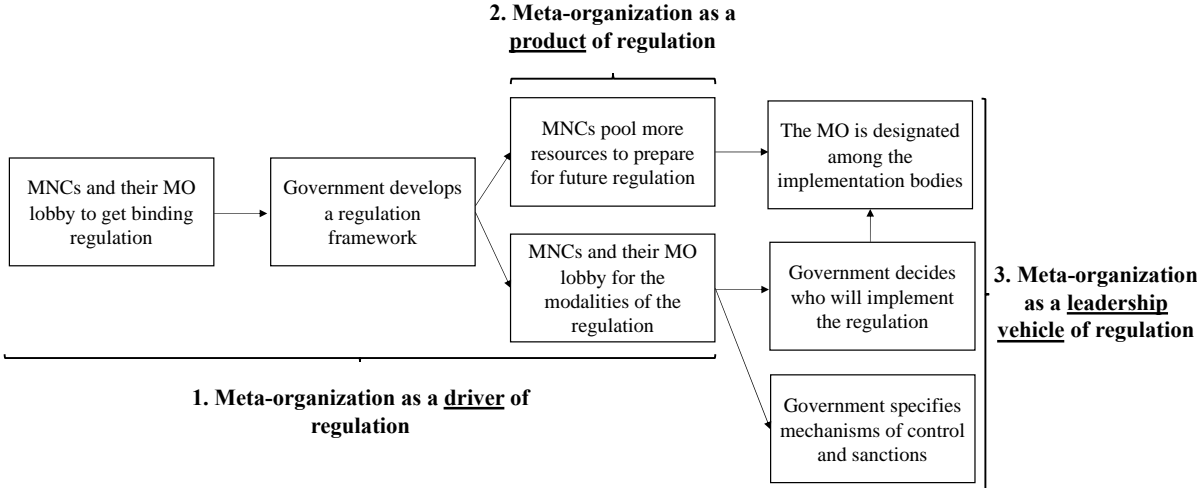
2. Meta-organization as a product of regulation

MNCs and their MO lobby to get binding regulation

Government develops a regulation framework

MNCs pool more resources to prepare for future regulation

The MO is designated among the implementation bodies

MNCs and their MO lobby for the modalities of the regulation

Government decides who will implement the regulation

3. Meta-organization as a leadership vehicle of regulation

1. Meta-organization as a driver of regulation

Government specifies mechanisms of control and sanctions